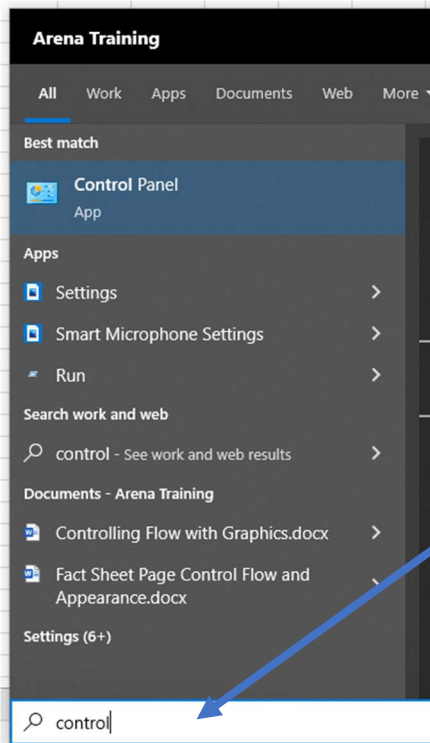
Arena Training

All Work Apps Documents Web More

Best match

Control Panel
App

Apps

Settings

Smart Microphone Settings

Run

Search work and web

control - See work and web results

Documents - Arena Training

Controlling Flow with Graphics.docx

Fact Sheet Page Control Flow and Appearance.docx

Settings (6+)

control